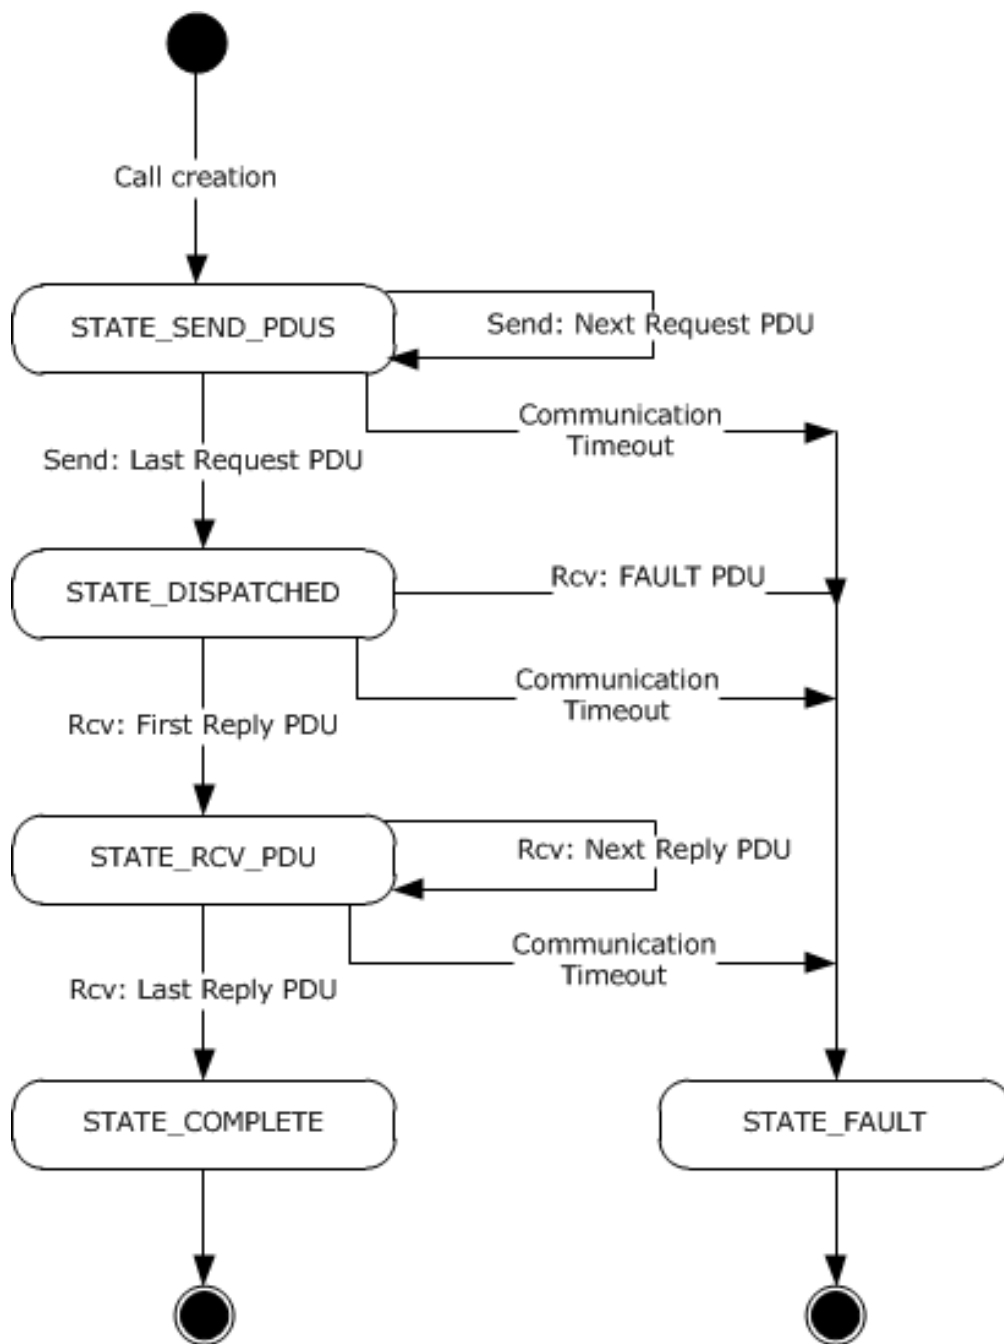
Call creation

STATE_SEND_PDUS

Send: Next Request PDU

Communication Timeout

Send: Last Request PDU

STATE_DISPATCHED

Rcv: FAULT PDU

Communication Timeout

Rcv: First Reply PDU

STATE_RCV_PDU

Rcv: Next Reply PDU

Communication Timeout

Rcv: Last Reply PDU

STATE_COMPLETE

STATE_FAULT